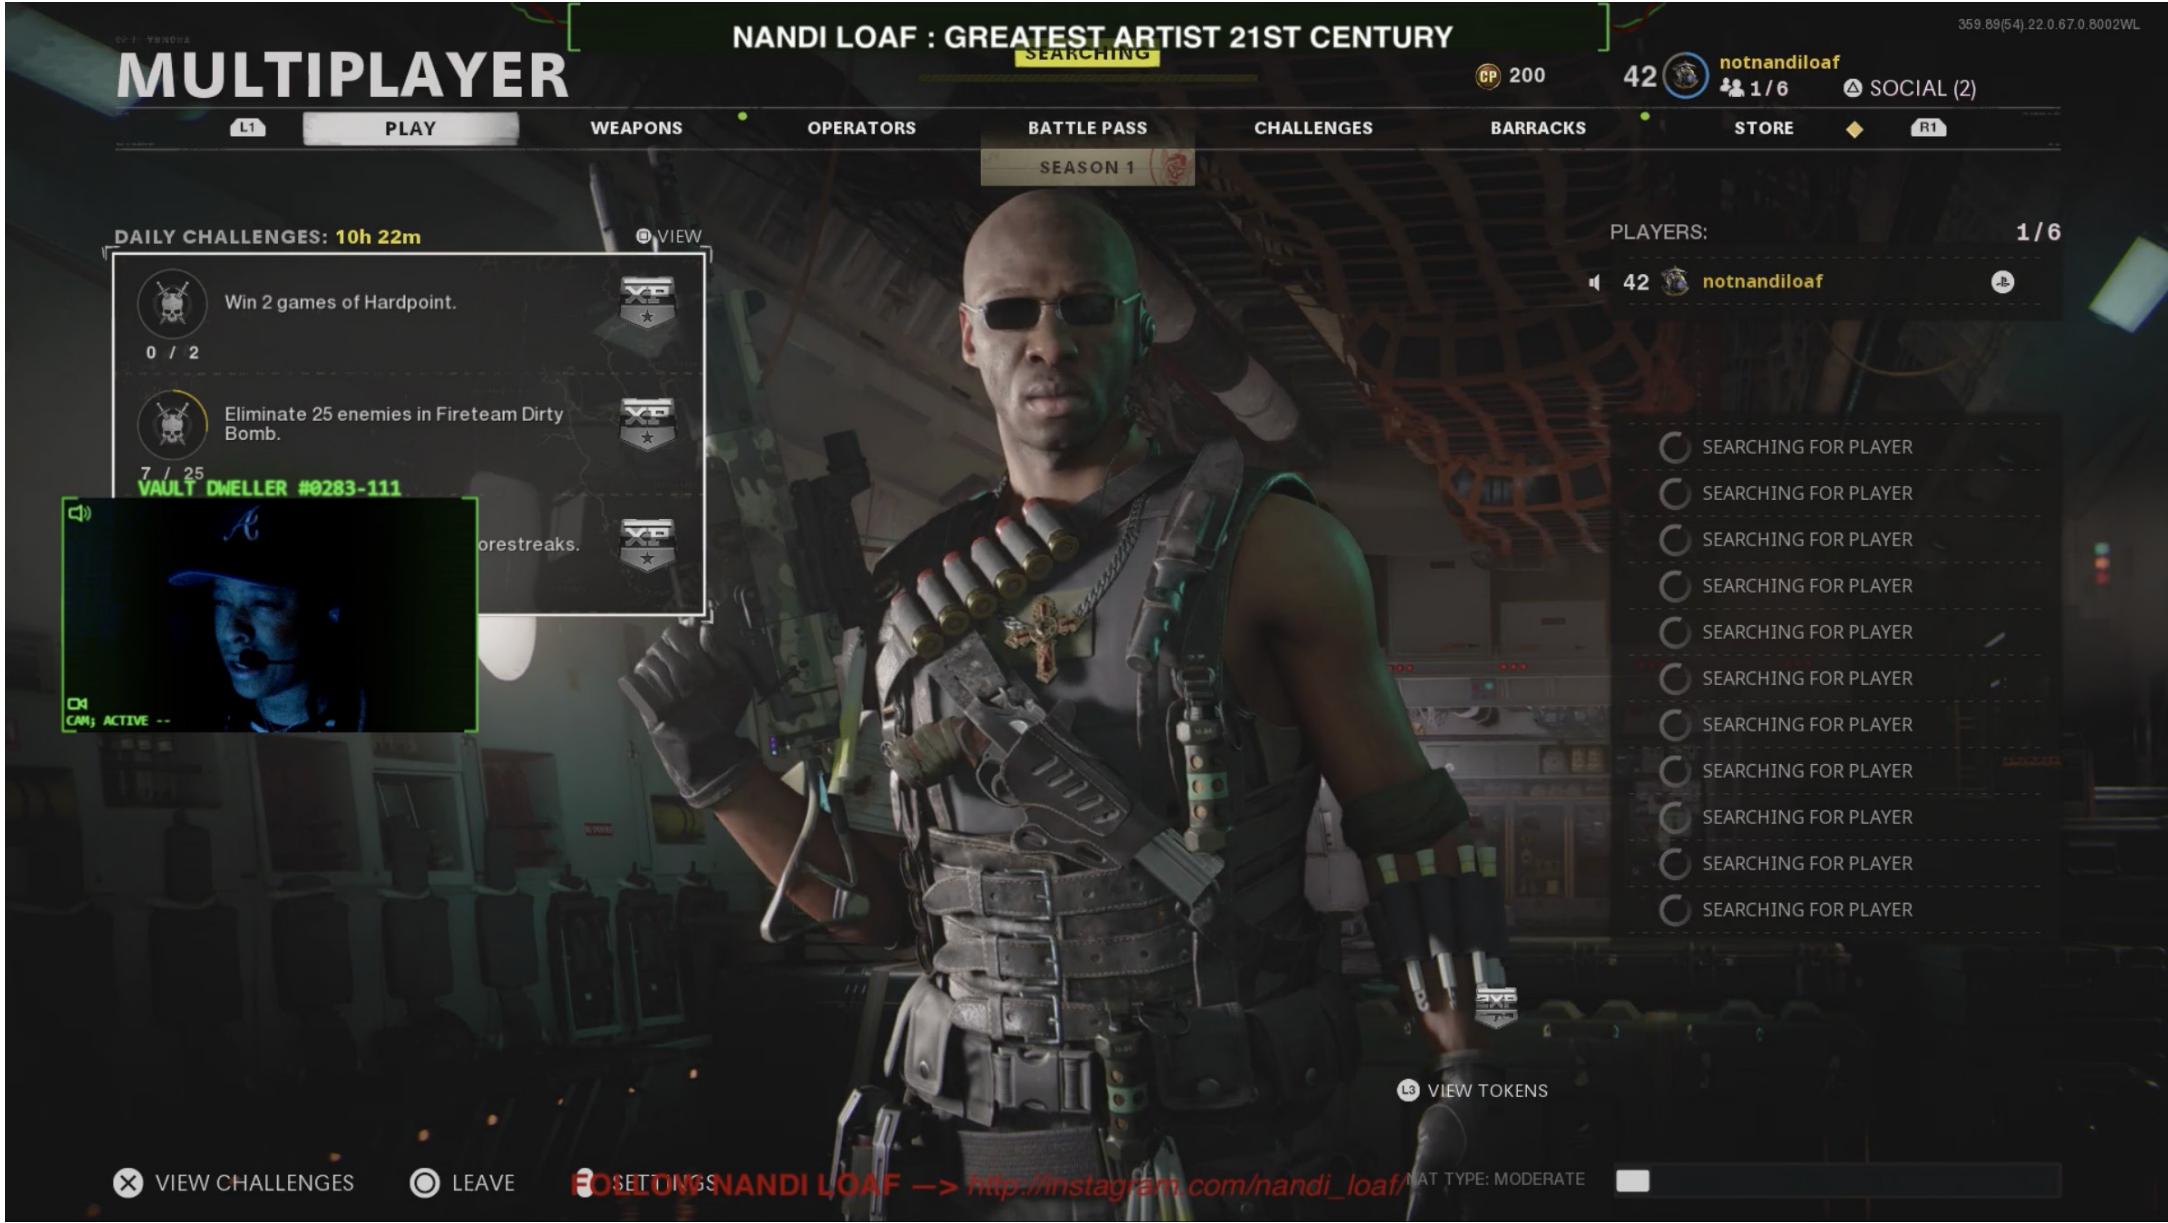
NANDI LOAF : GREATEST ARTIST 21ST CENTURY

SEARCHING

359.89(54).22.0.67.0.8002WL

MULTIPLAYER

CP 200

42 notnandiloaf 1/6

SOCIAL (2)

L1 PLAY WEAPONS OPERATORS BATTLE PASS CHALLENGES BARRACKS STORE R1

SEASON 1

DAILY CHALLENGES: 10h 22m

VIEW

Win 2 games of Hardpoint.

0 / 2

Eliminate 25 enemies in Fireteam Dirty Bomb.

7 / 25

VAULT DWELLER #0283-111

orestreaks.

CAM; ACTIVE --

PLAYERS: 1/6

42 notnandiloaf

SEARCHING FOR PLAYER

SEARCHING FOR PLAYER

SEARCHING FOR PLAYER

SEARCHING FOR PLAYER

SEARCHING FOR PLAYER

SEARCHING FOR PLAYER

SEARCHING FOR PLAYER

SEARCHING FOR PLAYER

SEARCHING FOR PLAYER

SEARCHING FOR PLAYER

SEARCHING FOR PLAYER

VIEW TOKENS

VIEW CHALLENGES LEAVE SETTINGS

FOLLOW NANDI LOAF --> http://instagram.com/nandi_loaf/

NAT TYPE: MODERATE